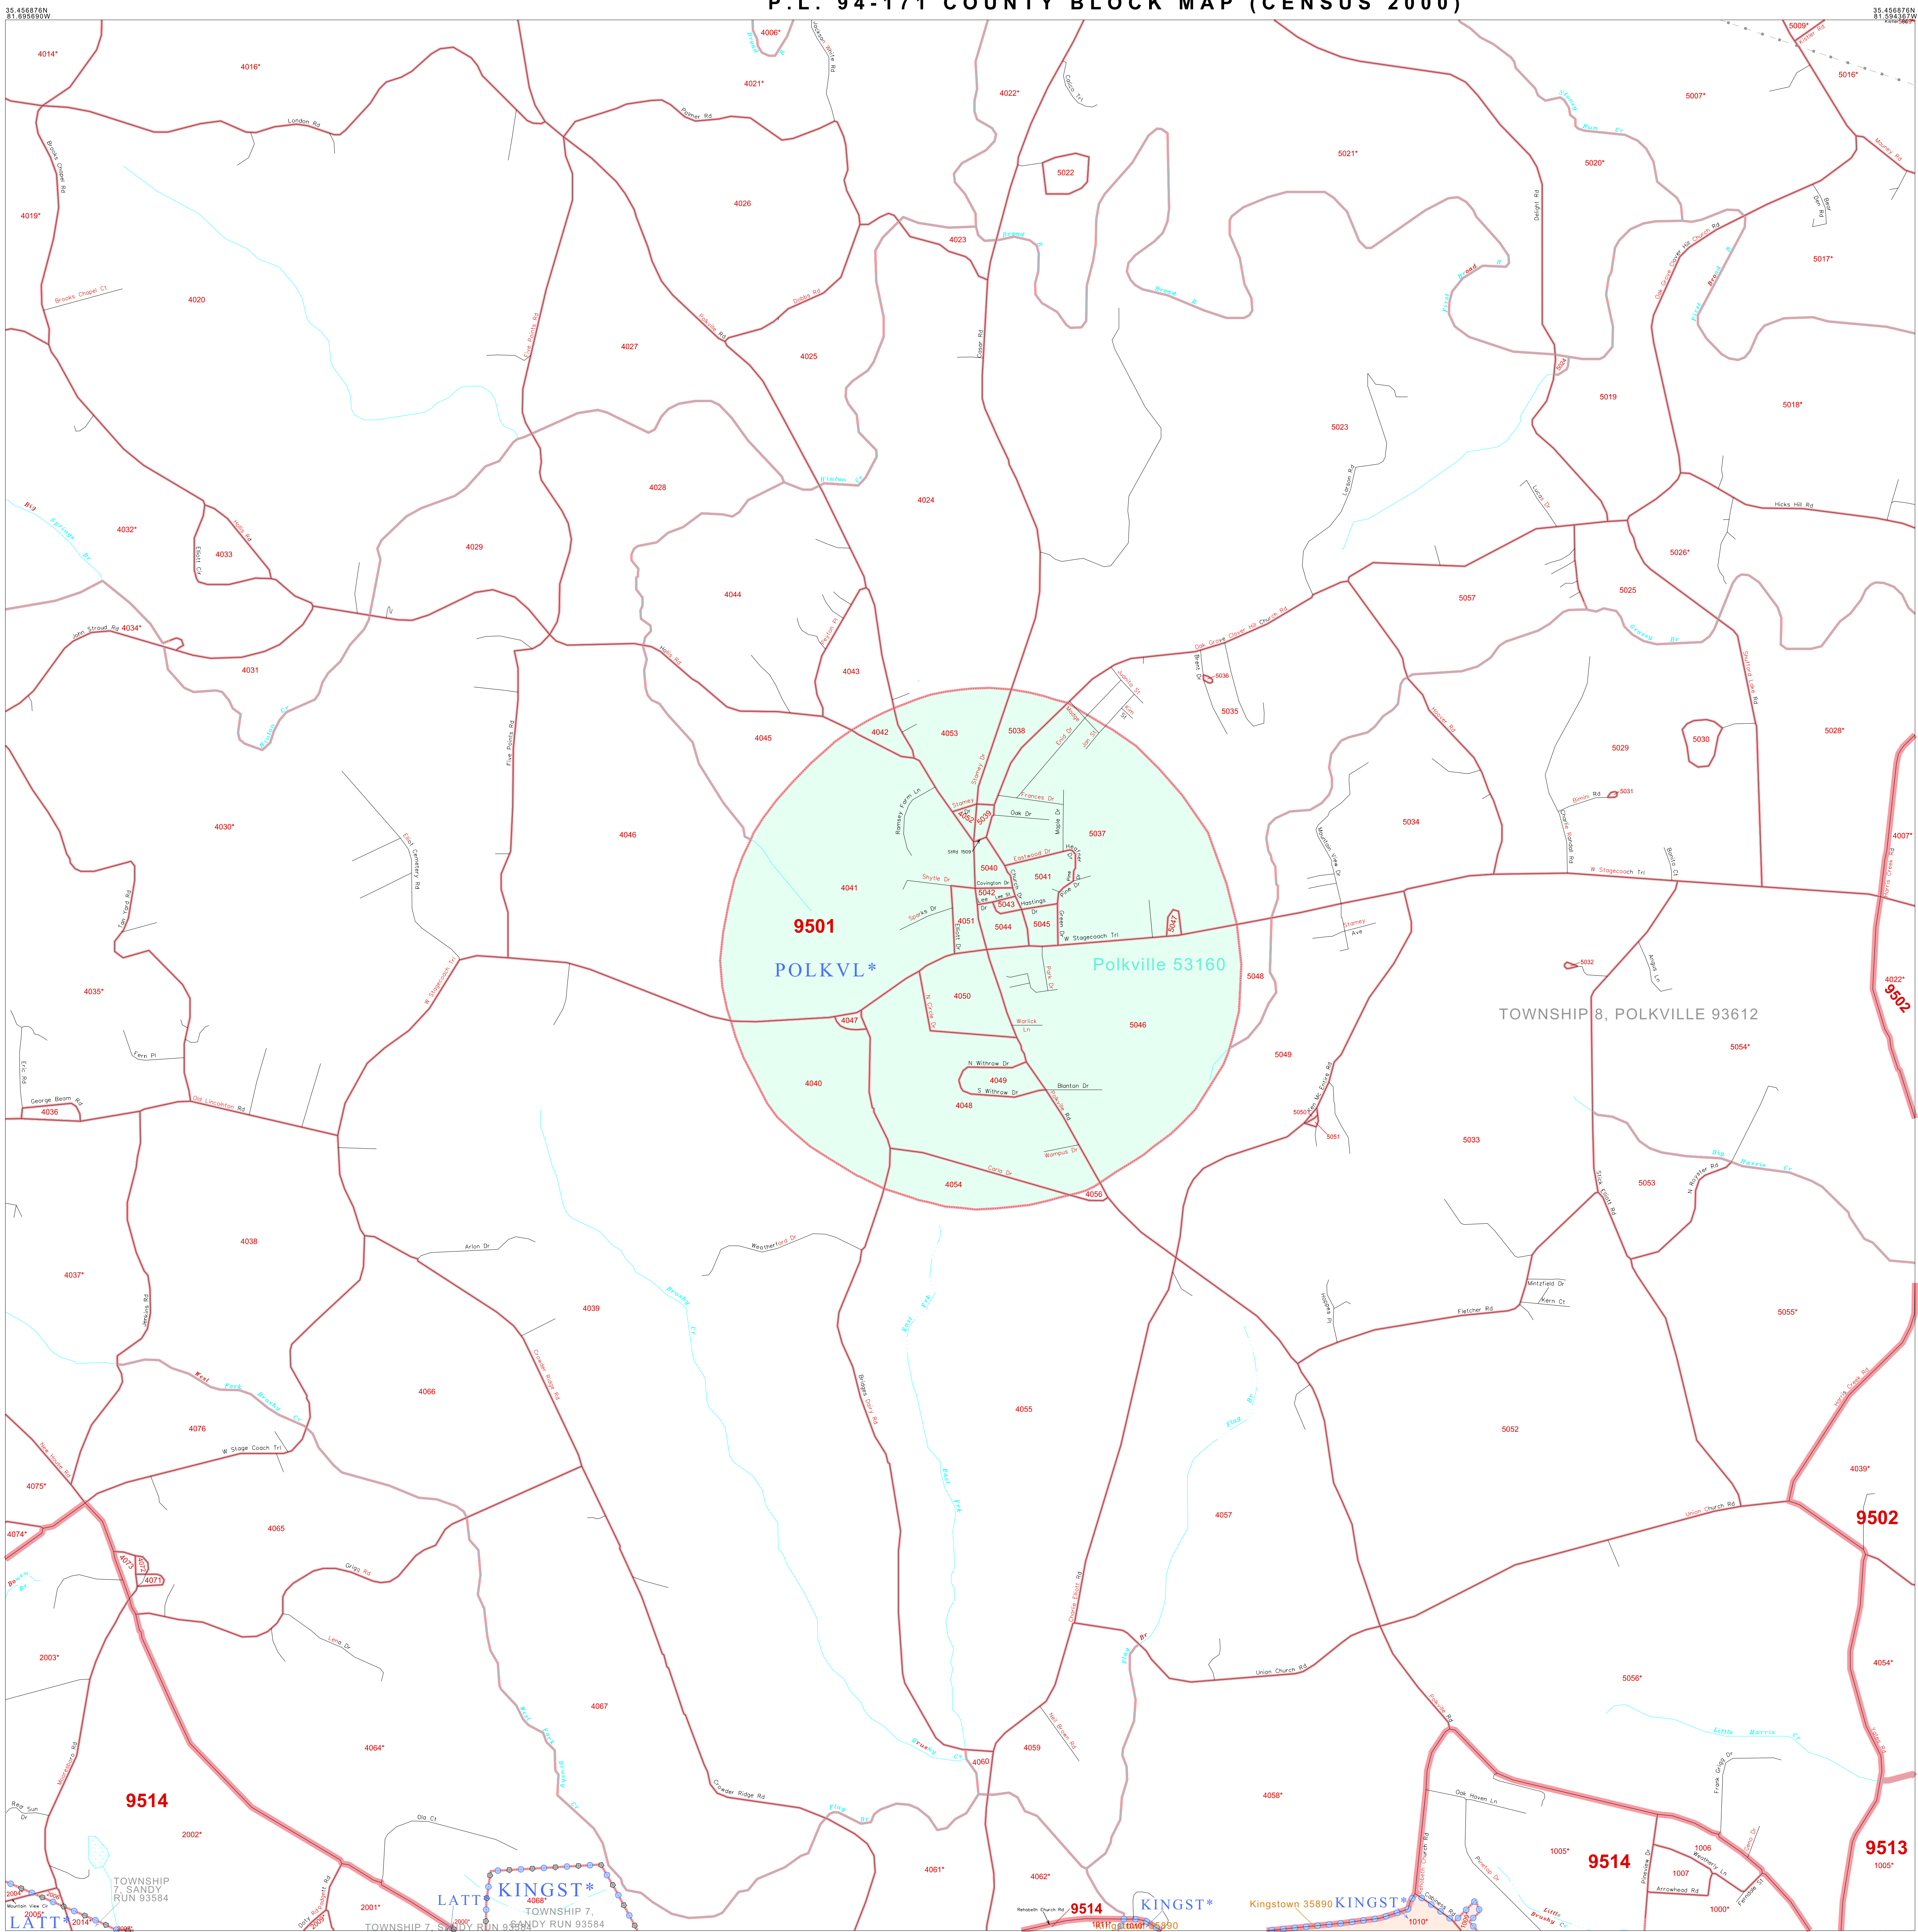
P.L. 94-171 COUNTY BLOCK MAP (CENSUS 2000)

35.456876N
81.695690W

35.456876N
81.594387W

4014* 4016* 4006* 4021* 4022* 5009* 5016* 5007*
London Rd
Plumer Rd
Jackson White Rd
Calico Trl
Brooks Chapel Rd
4019*
4026
5022
5021*
5020*
4023
4020
Brooks Chapel Ct
4027
Dobbs Rd
Polkville Rd
4025
Cedar Rd
Delight Rd
5017*
5019
5018*
5023
4028
4024
4032*
4033
4029
Hicks Hill Rd
5026*
4044
5057
5025
John Stroud Rd 4034*
4031
4043
Oak Grove Clover Hill Church Rd
4042
4053
5038
5035
5029
5030
5028*
4045
4030*
4046
Frances Dr
Oak Dr
5037
5034
4007*
4041
Eastwood Dr
5040
5041
Shytle Dr
Covington Dr
Hastings
5043
5042
9501
4051
5044
5045
W Stagecoach Trl
5047
Polkville 53160
POLKVL*
5048
4035*
4050
4047
Warlick Ln
5046
TOWNSHIP 8, POLKVILLE 93612
4022*
9502
5054*
5049
N Withrow Dr
4049
Blanton Dr
4040
S Withrow Dr
4048
George Beam Rd
4036
Old Lincolnton Rd
5052
5051
5033
Wampus Dr
Carla Dr
4054
4056
5053
4038
Arlon Dr
Weatherford Dr
4037*
4039
Mintzfield Dr
Kern Ct
Fletcher Rd
5055*
4066
4076
W Stage Coach Trl
4055
5052
4075*
4039*
4074*
4065
Grigg Rd
4057
4073
4072
4071
Union Church Rd
9502
2003*
4067
5056*
4054*
Union Church Rd
4064*
4059
4060
4058*
9514
2002*
Crowder Ridge Rd
Oak Haven Ln
1005*
9514
9513
1005*
1006
1007
Arrowhead Rd
1000*
4061*
4062*
TOWNSHIP 7, SANDY RUN 93584
LATT* KINGST*
4068*
TOWNSHIP 7, SANDY RUN 93584
2001*
2004
2005*
2014*
LATT*
9514
KINGST*
Kingstown 35890
KINGST*
1010*
Rehabeth Church Rd